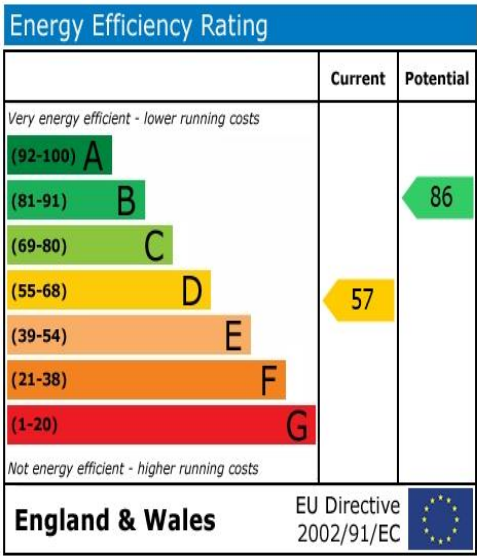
Energy Efficiency Rating

| | Current | Potential |
|---|---|---|
| Very energy efficient - lower running costs | | |
| (92-100) A | | |
| (81-91) B | | 86 |
| (69-80) C | | |
| (55-68) D | 57 | |
| (39-54) E | | |
| (21-38) F | | |
| (1-20) G | | |
| Not energy efficient - higher running costs | | |

England & Wales

EU Directive 2002/91/EC